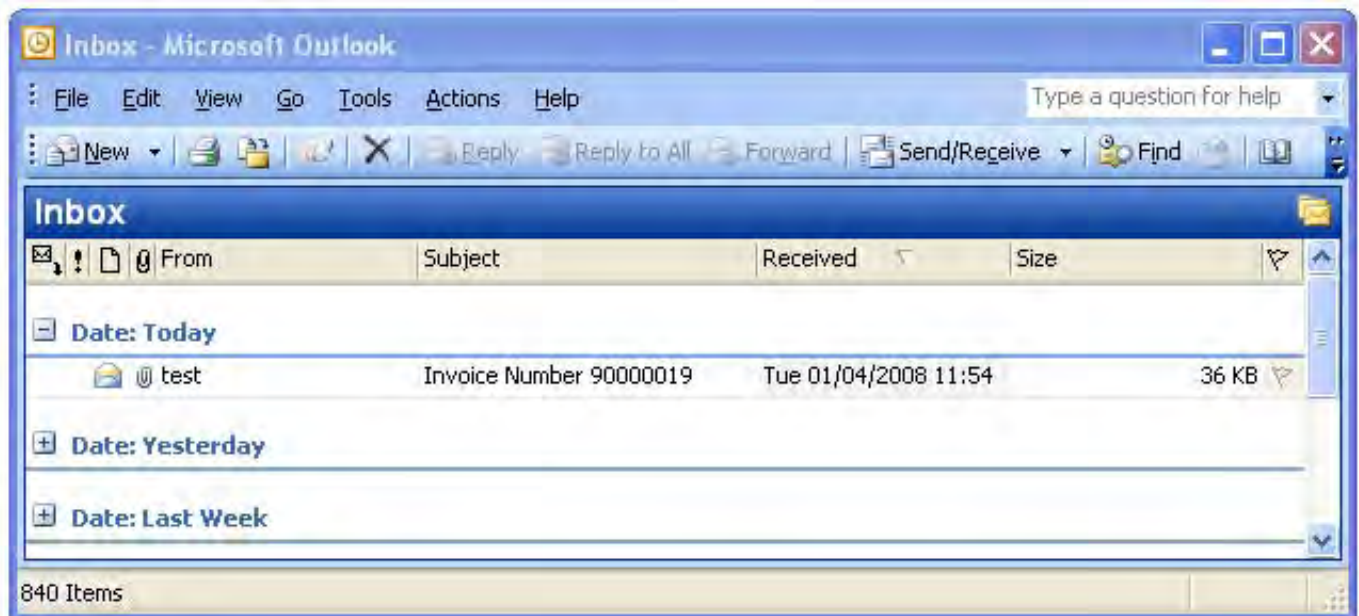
Inbox - Microsoft Outlook

File Edit View Go Tools Actions Help

Type a question for help

New Reply Reply to All Forward Send/Receive Find

Inbox

| From | Subject | Received | Size |
|---|---|---|---|
| Date: Today | | | |
| test | Invoice Number 90000019 | Tue 01/04/2008 11:54 | 36 KB |
| Date: Yesterday | | | |
| Date: Last Week | | | |

840 Items